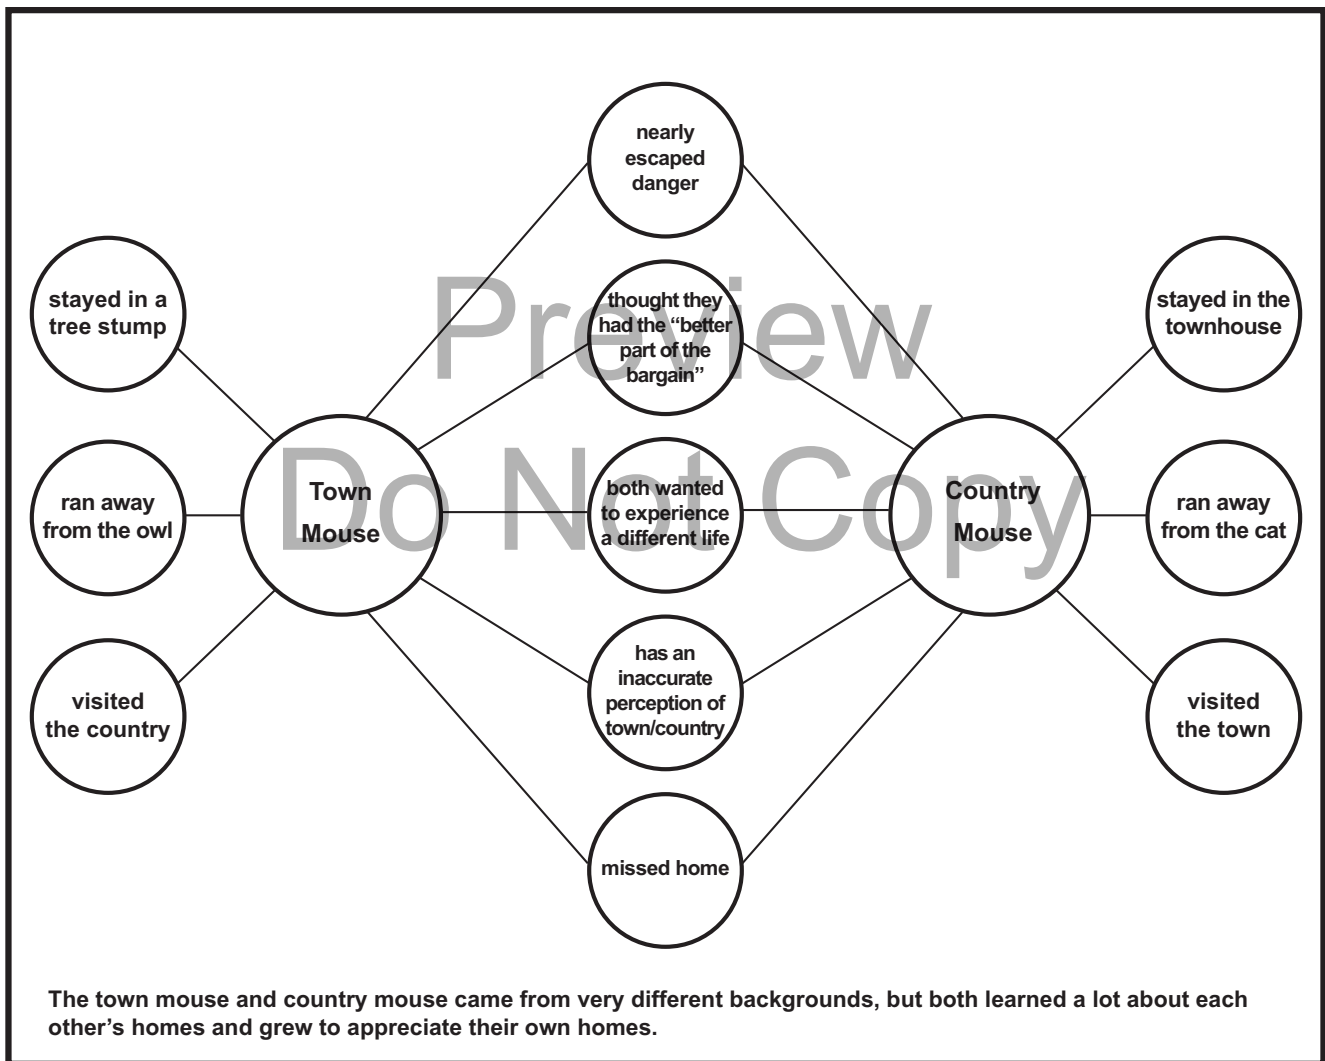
nearly escaped danger

stayed in a tree stump

thought they had the "better part of the bargain"

stayed in the townhouse

Preview

Do Not Copy

ran away from the owl

Town Mouse

both wanted to experience a different life

Country Mouse

ran away from the cat

visited the country

has an inaccurate perception of town/country

visited the town

missed home

The town mouse and country mouse came from very different backgrounds, but both learned a lot about each other's homes and grew to appreciate their own homes.